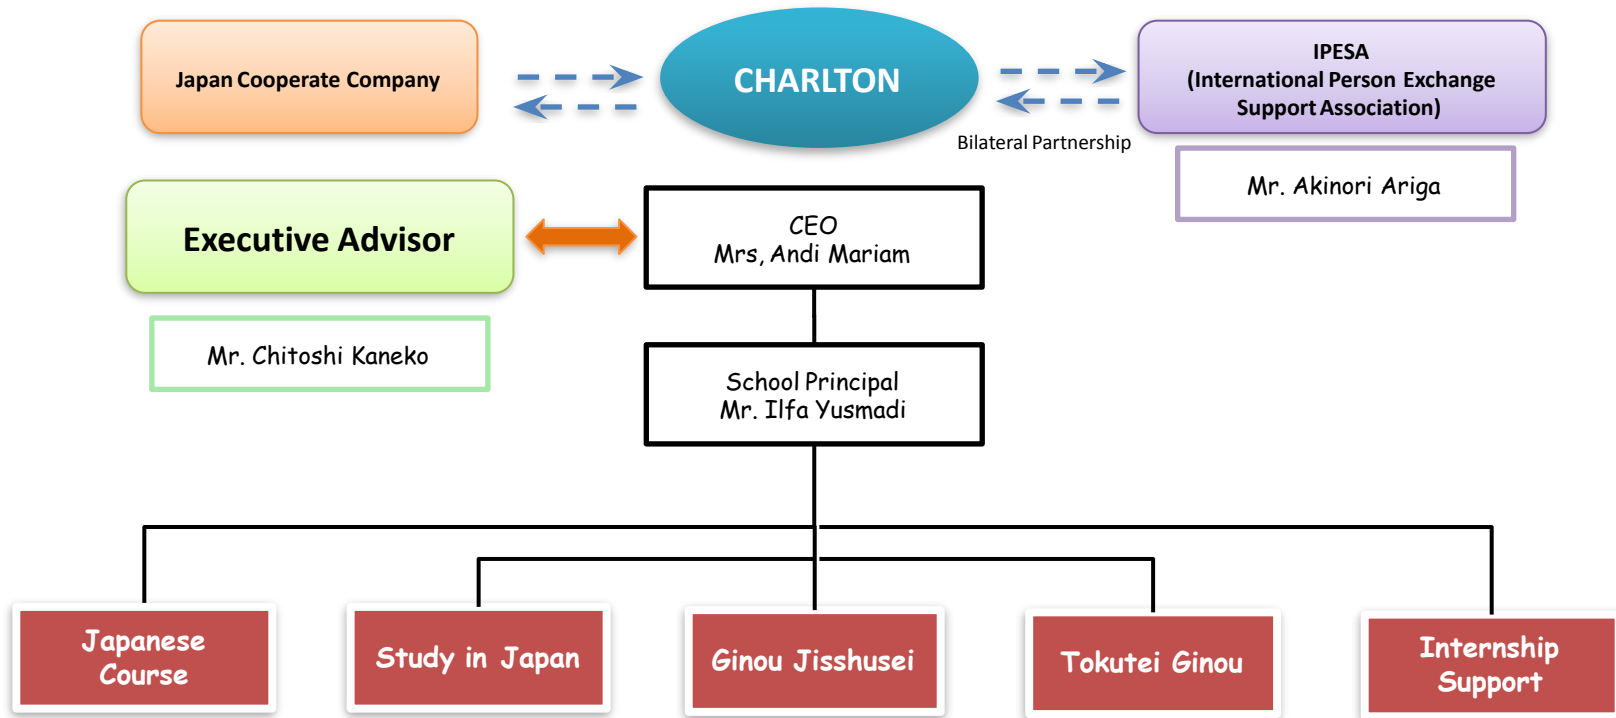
Japan Cooperate Company

CHARLTON

IPESA
(International Person Exchange Support Association)

Bilateral Partnership

Mr. Akinori Ariga

Executive Advisor

CEO
Mrs, Andi Mariam

Mr. Chitoshi Kaneko

School Principal
Mr. Ilfa Yusmadi

Japanese Course

Study in Japan

Ginou Jisshusei

Tokutei Ginou

Internship Support